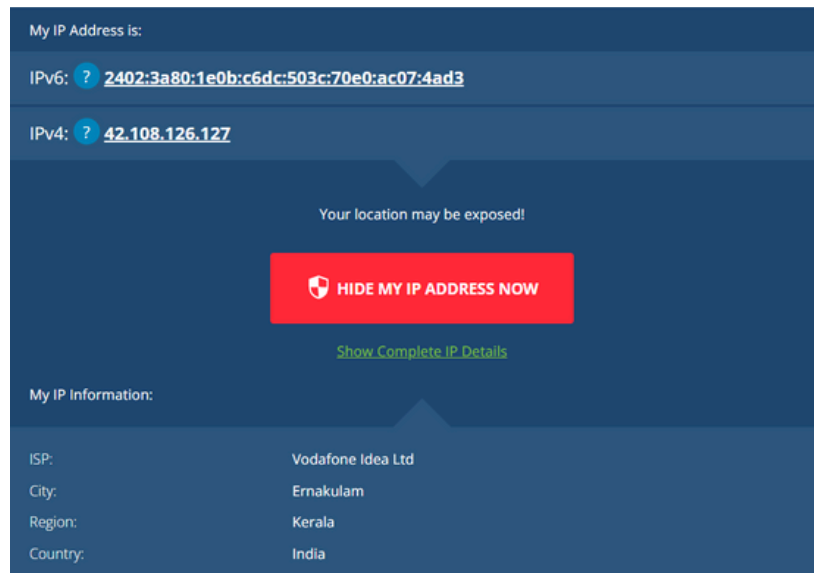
My IP Address is:

IPv6: ? 2402:3a80:1e0b:c6dc:503c:70e0:ac07:4ad3

IPv4: ? 42.108.126.127

Your location may be exposed!

HIDE MY IP ADDRESS NOW

Show Complete IP Details

My IP Information:

| | |
|---|---|
| ISP: | Vodafone Idea Ltd |
| City: | Ernakulam |
| Region: | Kerala |
| Country: | India |